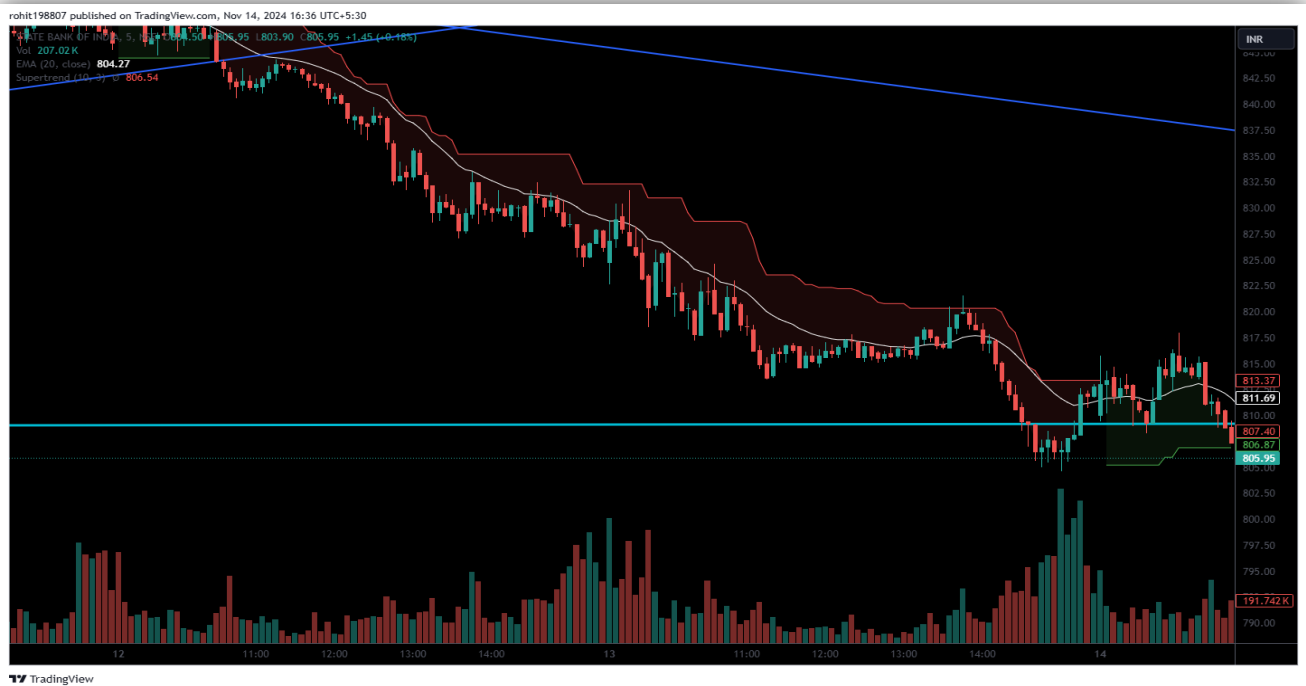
rohit198807 published on TradingView.com, Nov 14, 2024 16:36 UTC+5:30

STATE BANK OF INDIA, 5, NSE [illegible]804.50 H806.95 L803.90 C805.95 +1.45 (+0.18%)
Vol 207.02 K
EMA (20, close) 804.27
Supertrend (10, 3) O 806.54

INR
845.00
842.50
840.00
837.50
835.00
832.50
830.00
827.50
825.00
822.50
820.00
817.50
815.00
813.37
811.69
810.00
807.40
806.87
805.95
805.00
802.50
800.00
797.50
795.00
792.50
191.742 K
790.00

12
11:00
12:00
13:00
14:00
13
11:00
12:00
13:00
14:00
14

TradingView